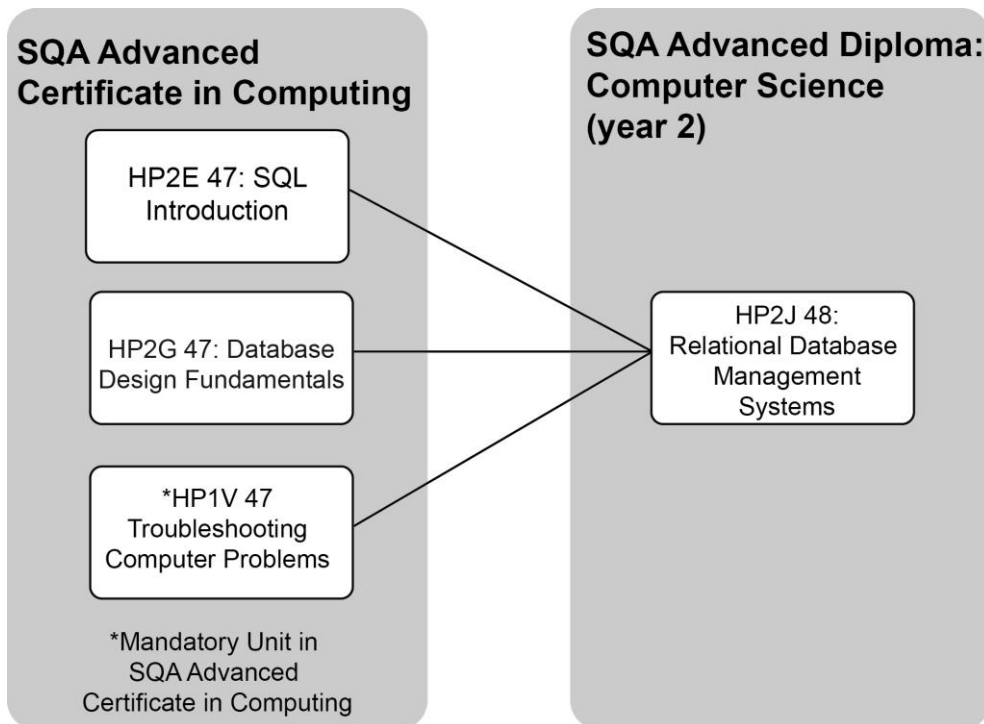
SQA Advanced Certificate in Computing

HP2E 47: SQL Introduction

HP2G 47: Database Design Fundamentals

*HP1V 47 Troubleshooting Computer Problems

*Mandatory Unit in SQA Advanced Certificate in Computing

SQA Advanced Diploma: Computer Science (year 2)

HP2J 48: Relational Database Management Systems